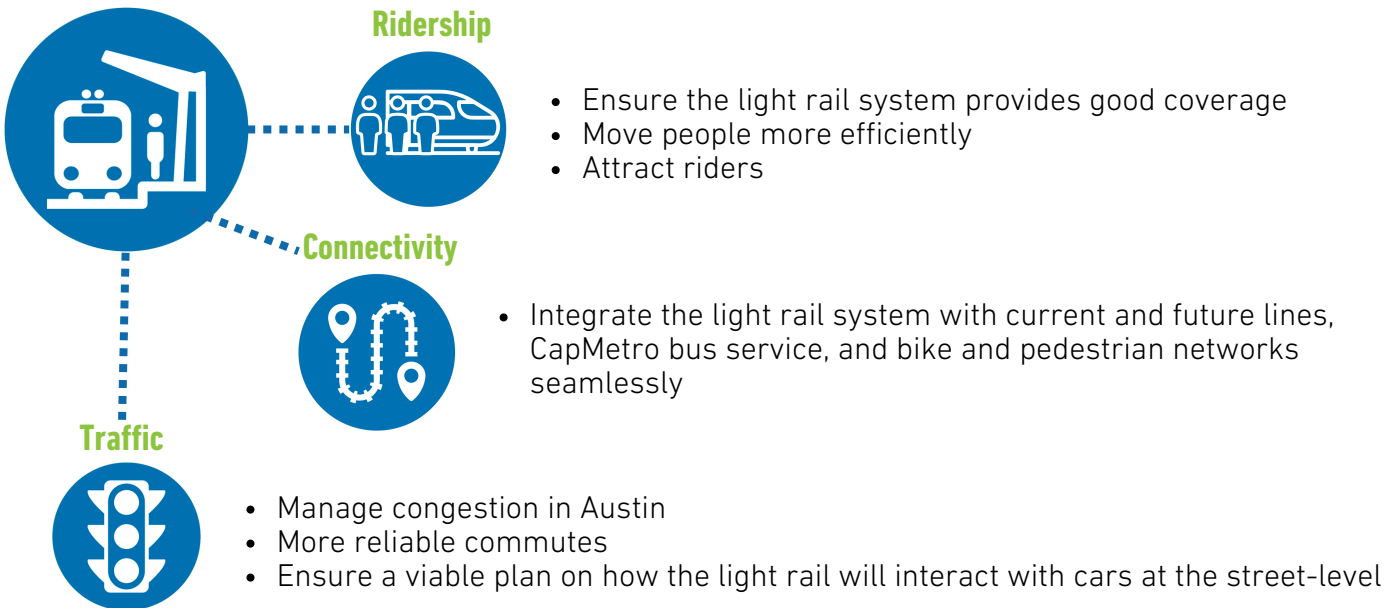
Ridership

- Ensure the light rail system provides good coverage
- Move people more efficiently
- Attract riders

Connectivity

- Integrate the light rail system with current and future lines, CapMetro bus service, and bike and pedestrian networks seamlessly

Traffic

- Manage congestion in Austin
- More reliable commutes
- Ensure a viable plan on how the light rail will interact with cars at the street-level